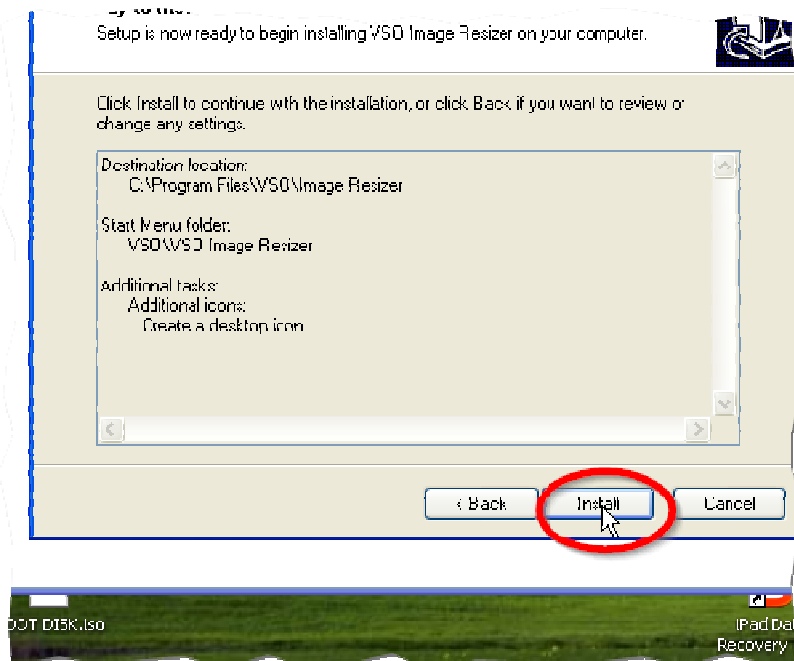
Setup is now ready to begin installing VSO Image Resizer on your computer.

Click Install to continue with the installation, or click Back if you want to review or change any settings.

Destination location:
C:\Program Files\VSO\Image Resizer

Start Menu folder:
VSO\VSO Image Resizer

Additional tasks:
Additional icons:
Create a desktop icon

< Back
Install
Cancel

OOT DISK.iso
iPad Da
Recovery